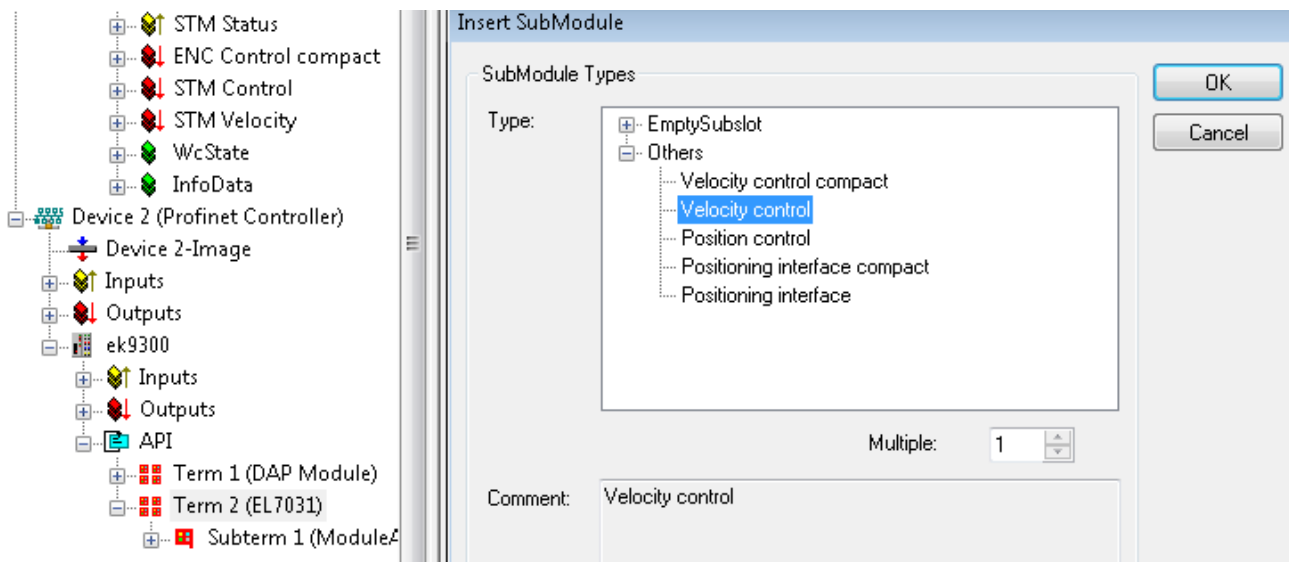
STM Status
ENC Control compact
STM Control
STM Velocity
WcState
InfoData
Device 2 (Profinet Controller)
Device 2-Image
Inputs
Outputs
ek9300
Inputs
Outputs
API
Term 1 (DAP Module)
Term 2 (EL7031)
Subterm 1 (ModuleA

Insert SubModule

SubModule Types

Type:

EmptySubslot
Others
Velocity control compact
Velocity control
Position control
Positioning interface compact
Positioning interface

Multiple: 1

Comment: Velocity control

OK
Cancel